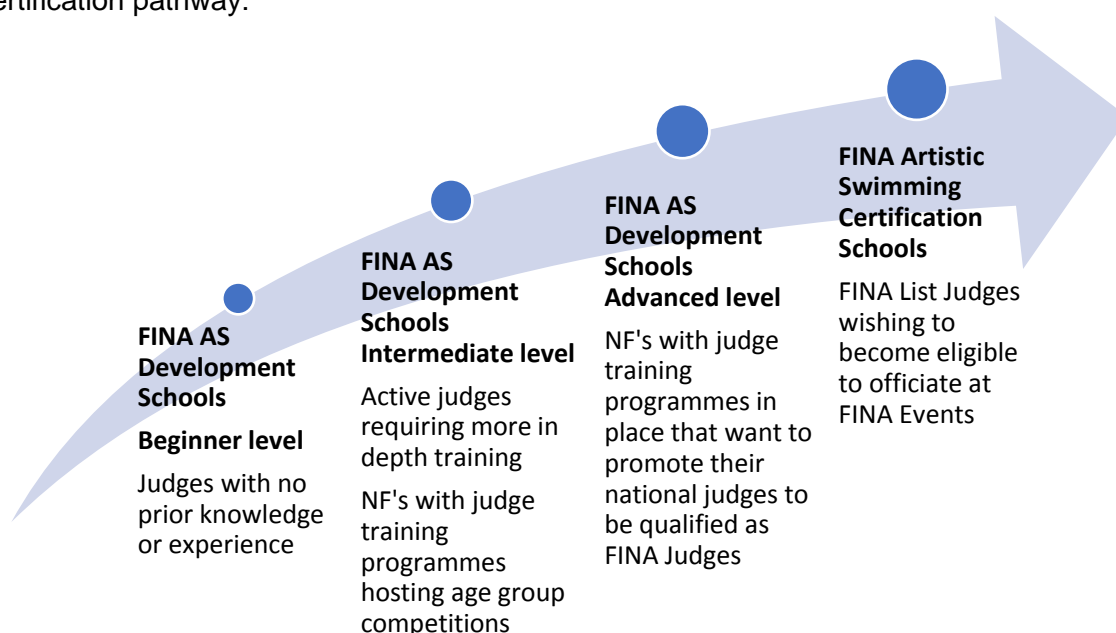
rtification pathway:

FINA AS Development Schools

Beginner level

Judges with no prior knowledge or experience

FINA AS Development Schools Intermediate level

Active judges requiring more in depth training

NF's with judge training programmes hosting age group competitions

FINA AS Development Schools Advanced level

NF's with judge training programmes in place that want to promote their national judges to be qualified as FINA Judges

FINA Artistic Swimming Certification Schools

FINA List Judges wishing to become eligible to officiate at FINA Events